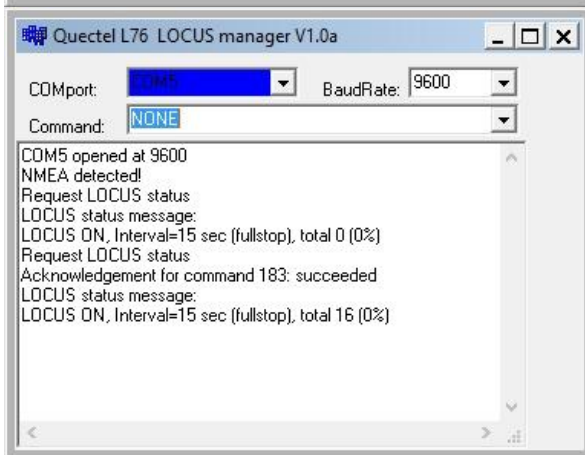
Quectel L76 LOCUS manager V1.0a

COMport: COM5 BaudRate: 9600

Command: NONE

COM5 opened at 9600
NMEA detected!
Request LOCUS status
LOCUS status message:
LOCUS ON, Interval=15 sec (fullstop), total 0 (0%)
Request LOCUS status
Acknowledgement for command 183: succeeded
LOCUS status message:
LOCUS ON, Interval=15 sec (fullstop), total 16 (0%)